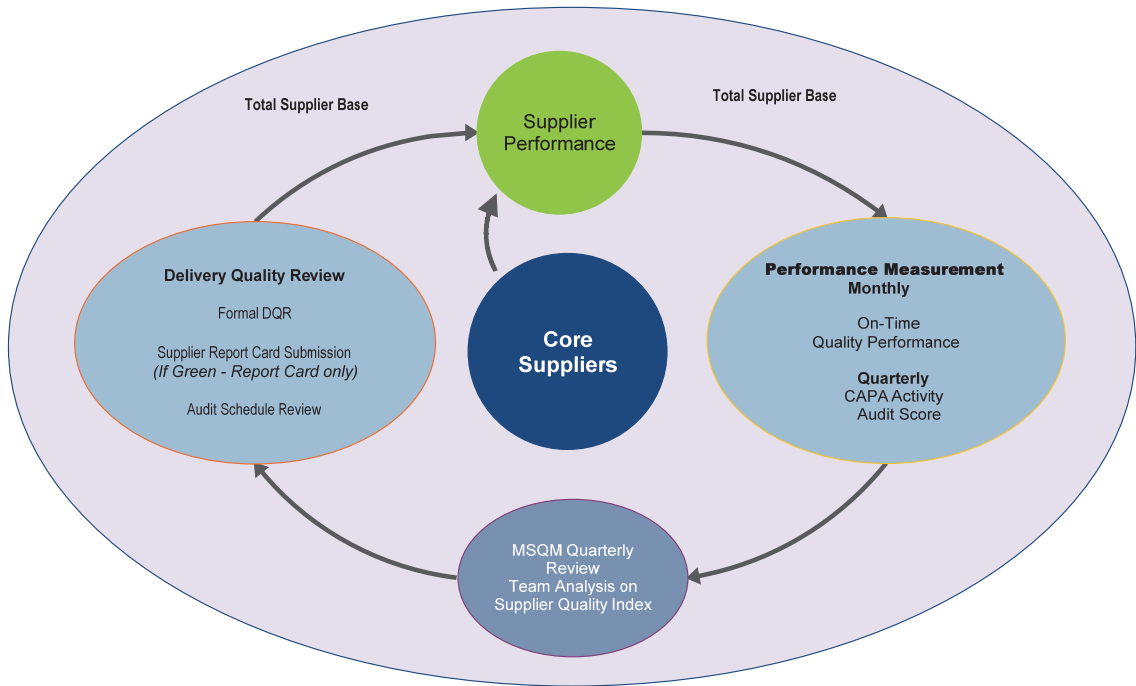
Total Supplier Base

Supplier Performance

Total Supplier Base

Delivery Quality Review

Formal DQR

Supplier Report Card Submission
*(If Green - Report Card only)*

Audit Schedule Review

Core Suppliers

Performance Measurement
Monthly

On-Time
Quality Performance

Quarterly
CAPA Activity
Audit Score

MSQM Quarterly Review
Team Analysis on Supplier Quality Index